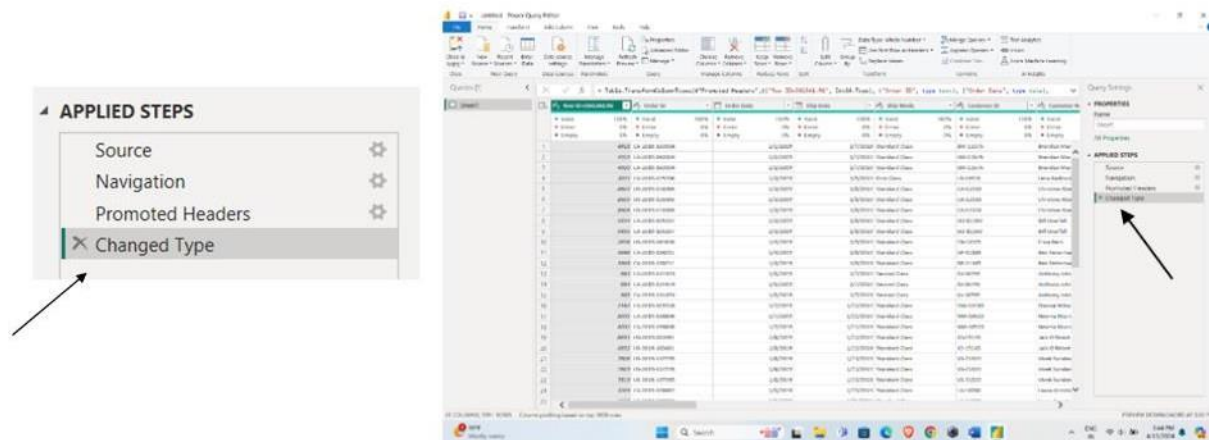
APPLIED STEPS
Source
Navigation
Promoted Headers
× Changed Type

Untitled - Power Query Editor
File Home Transform Add Column View Tools Help
= Table.TransformColumnTypes(#"Promoted Headers",{{"Row ID",Int64.Type}, {"Order ID", type text}, {"Order Date", type date},
Query Settings
PROPERTIES
Name
Sheet1
All Properties
APPLIED STEPS
Source
Navigation
Promoted Headers
× Changed Type
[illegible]
Q Search